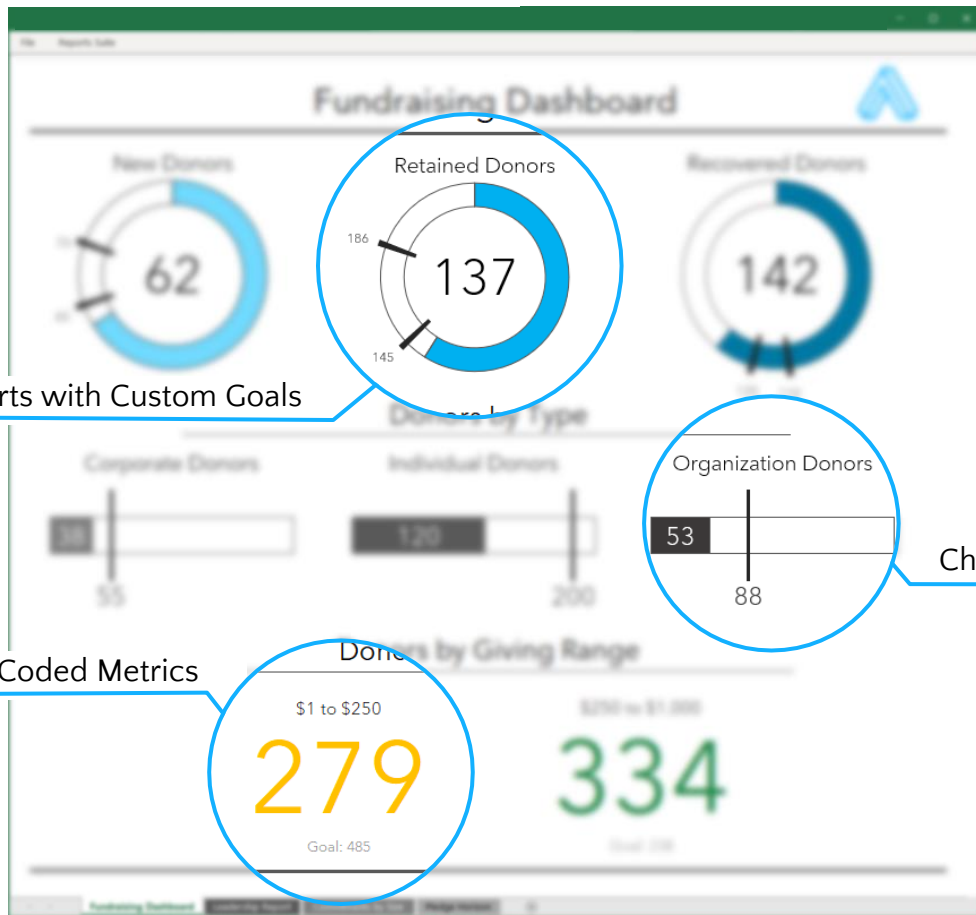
File Reports Suite

Fundraising Dashboard

New Donors

62

Retained Donors

186

137

145

Recovered Donors

142

rts with Custom Goals

Donors by Type

Corporate Donors

38

55

Individual Donors

120

200

Organization Donors

53

88

Ch

Coded Metrics

Donors by Giving Range

$1 to $250

279

Goal: 485

$250 to $1,000

334

Fundraising Dashboard Leadership Report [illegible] Pledge Horizon